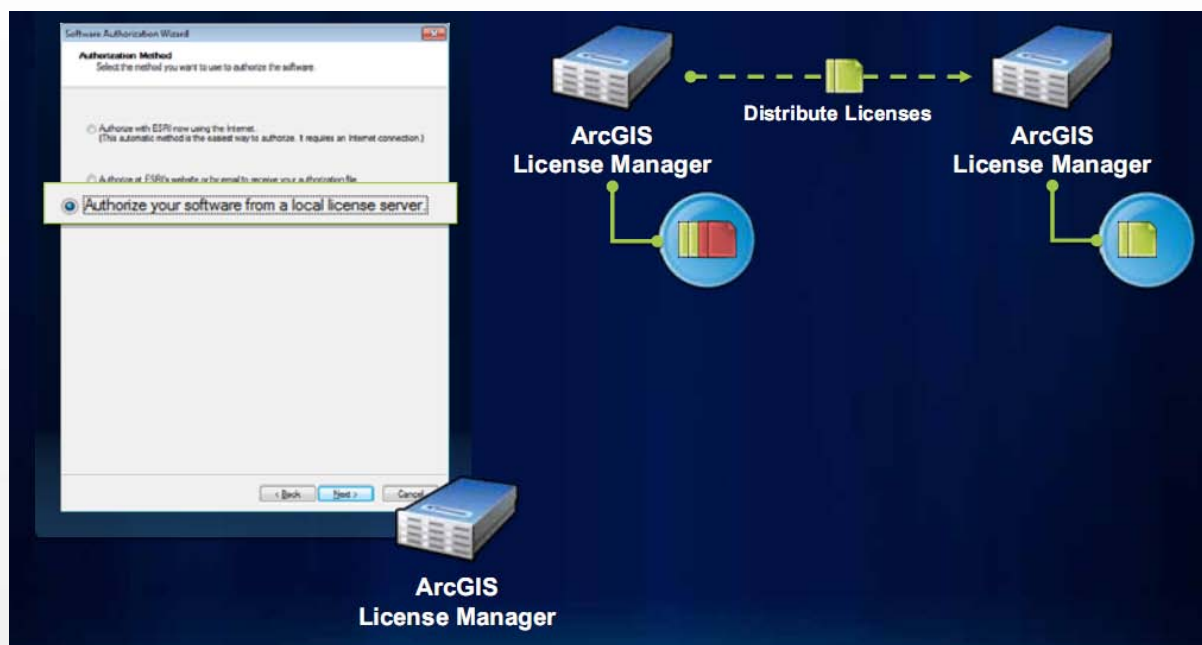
Software Authorization Wizard

Authorization Method
Select the method you want to use to authorize the software.

Authorize with ESRI now using the Internet.
(This automatic method is the easiest way to authorize. It requires an Internet connection.)

Authorize at ESRI's website or by email to receive your authorization file.

Authorize your software from a local license server.

< Back Next > Cancel

ArcGIS License Manager

Distribute Licenses

ArcGIS License Manager

ArcGIS License Manager